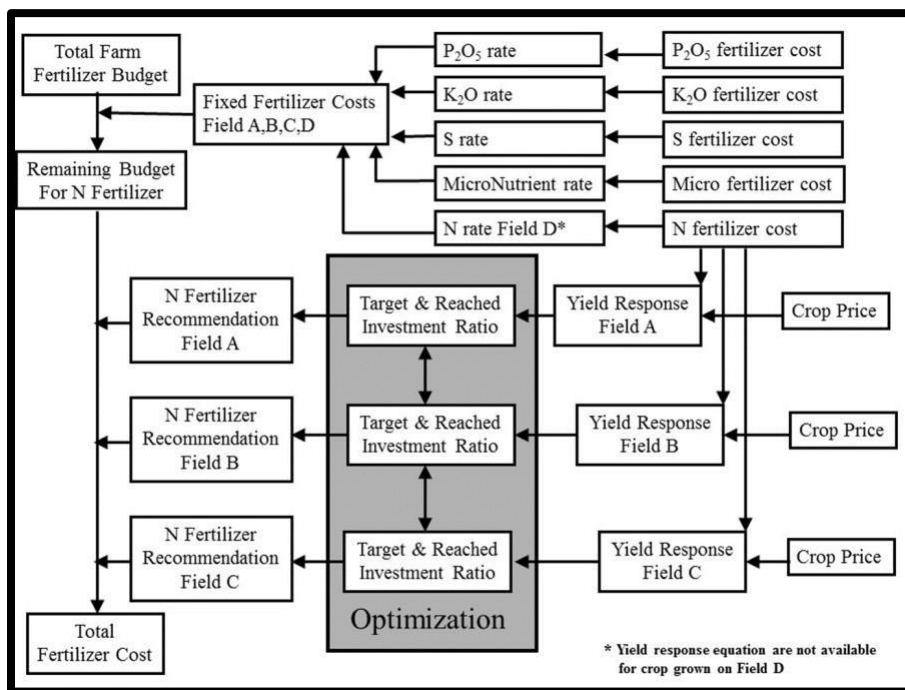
Total Farm Fertilizer Budget

Fixed Fertilizer Costs Field A,B,C,D

$P_2O_5$ rate

$P_2O_5$ fertilizer cost

$K_2O$ rate

$K_2O$ fertilizer cost

S rate

S fertilizer cost

MicroNutrient rate

Micro fertilizer cost

Remaining Budget For N Fertilizer

N rate Field D*

N fertilizer cost

N Fertilizer Recommendation Field A

Target & Reached Investment Ratio

Yield Response Field A

Crop Price

N Fertilizer Recommendation Field B

Target & Reached Investment Ratio

Yield Response Field B

Crop Price

N Fertilizer Recommendation Field C

Target & Reached Investment Ratio

Yield Response Field C

Crop Price

Optimization

Total Fertilizer Cost

* Yield response equation are not available for crop grown on Field D